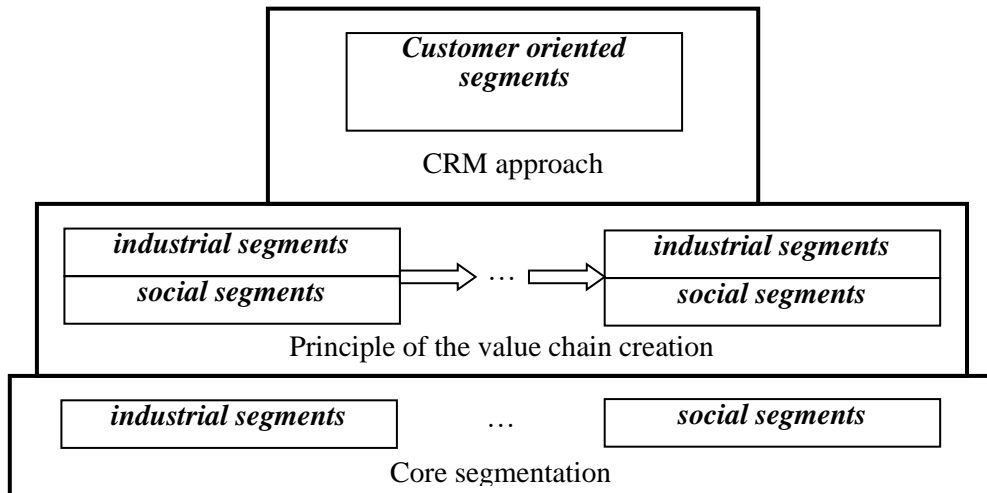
*Customer oriented segments*

CRM approach

*industrial segments*

*social segments*

…

*industrial segments*

*social segments*

Principle of the value chain creation

*industrial segments*

…

*social segments*

Core segmentation